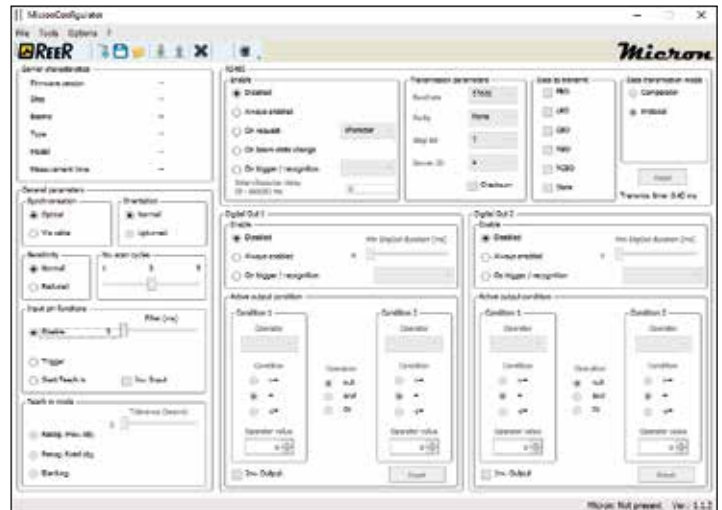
MicronConfigurator

File Tools Options ?

REER

Micron

Sensor characteristics
Firmware version --
Step --
Beams --
Type --
Model --
Measurement time --

General parameters
Synchronization
Optical
Via cable
Orientation
Normal
Upturned
Sensitivity
Normal
Reduced
No. scan cycles
1 5 9
Input pin functions
Filter (ms)
Enable 5
Trigger
Sleep/Teach-in
Inv. Input
Teach-in mode
Tolerance (beams)
0
Assign. Meas. obj.
Recog. fixed obj.
Blanking

RS485
Enable
Disabled
Always enabled
On request
On beam state change
On trigger / recognition
Inter-character delay (0 - 65535) ms 0
Transmission parameters
Baud rate 57600
Parity None
Stop bit 1
Device ID 0
Checksum
Data to transmit
FBO
LBO
CBO
NBO
TCBO
State
Data transmission mode
Comparison
Protocol
Reset
Transmis. time: 0.40 ms

Digital Out 1
Enable
Disabled
Always enabled
On trigger / recognition
Min Digital duration [ms]
0
Active output condition
Condition 1
Operator
Condition
<=
=
>=
Operator value
0
Operation
null
and
or
Condition 2
Operator
Condition
<=
=
>=
Operator value
0
Inv. Output
Reset

Digital Out 2
Enable
Disabled
Always enabled
On trigger / recognition
Min Digital duration [ms]
0
Active output condition
Condition 1
Operator
Condition
<=
=
>=
Operator value
0
Operation
null
and
or
Condition 2
Operator
Condition
<=
=
>=
Operator value
0
Inv. Output
Reset

Micron: Not present Ver.: 1.1.2